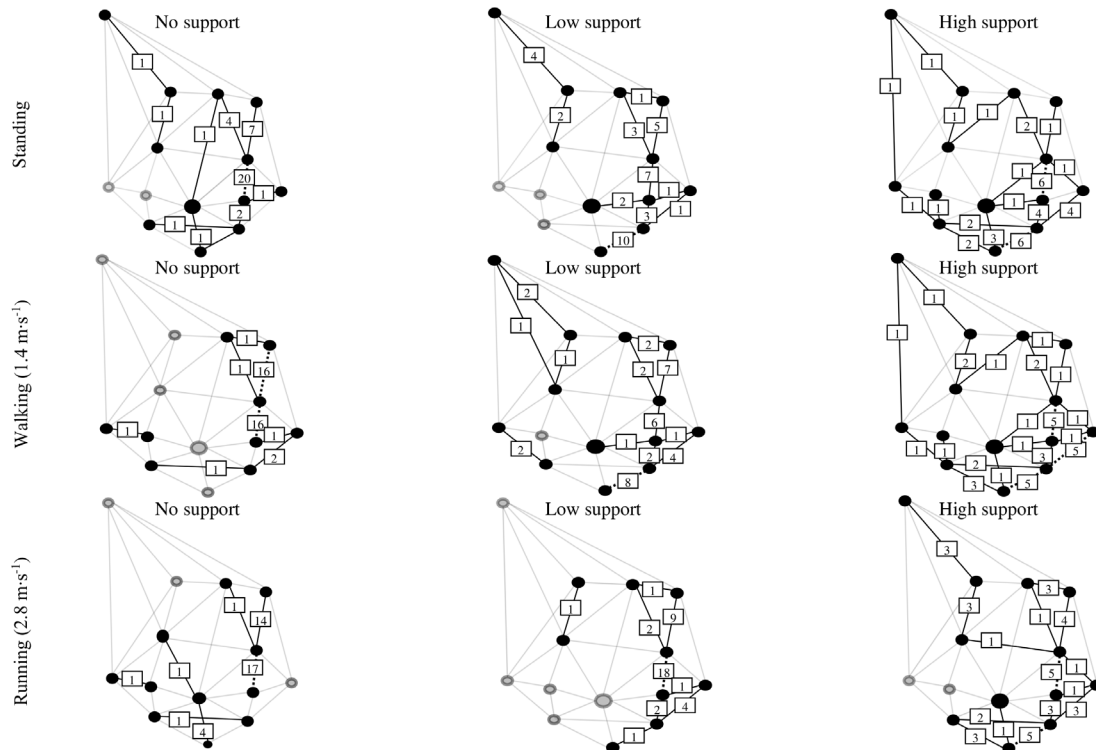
Standing

No support

1
1
1
4
7
20
1
2
1
1

Low support

4
2
1
3
5
7
2
1
3
1
10

High support

1
1
1
1
2
1
1
6
1
1
1
1
2
4
4
2
3
6

Walking (1.4 m·s$^{-1}$)

No support

1
1
16
16
1
1
2
1

Low support

2
1
1
2
2
7
6
1
1
2
2
4
8

High support

1
1
2
1
1
2
1
1
5
1
1
1
1
1
3
5
2
1
3
5

Running (2.8 m·s$^{-1}$)

No support

1
14
1
17
1
1
4

Low support

1
1
2
9
18
1
2
4
1

High support

3
3
3
1
4
1
5
1
1
3
3
2
1
3
5